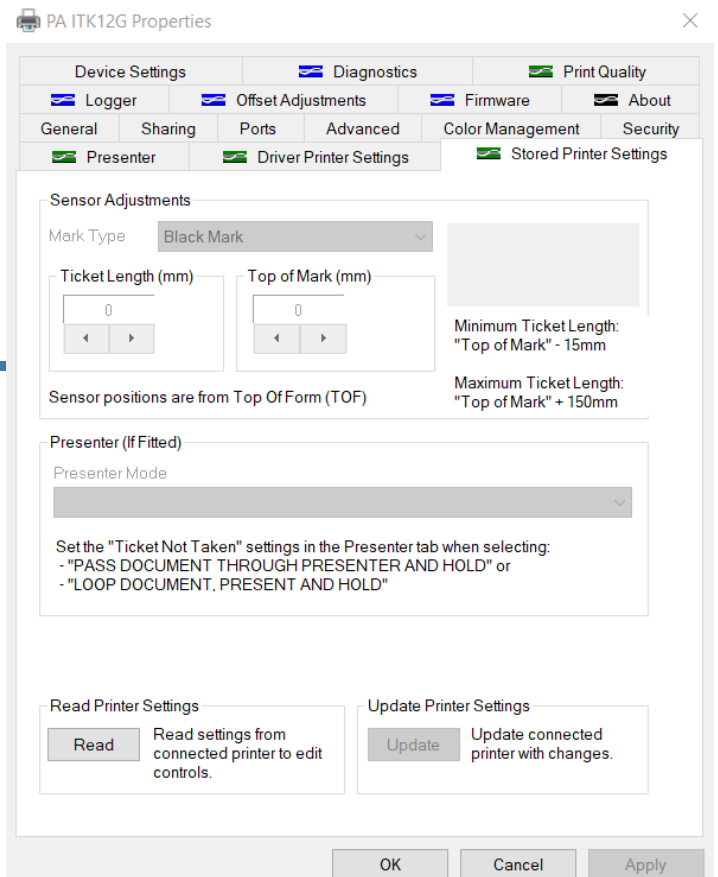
PA ITK12G Properties

Device Settings | Diagnostics | Print Quality
Logger | Offset Adjustments | Firmware | About
General | Sharing | Ports | Advanced | Color Management | Security
Presenter | Driver Printer Settings | Stored Printer Settings

Sensor Adjustments

Mark Type Black Mark

Ticket Length (mm)
0

Top of Mark (mm)
0

Minimum Ticket Length:
"Top of Mark" - 15mm

Maximum Ticket Length:
"Top of Mark" + 150mm

Sensor positions are from Top Of Form (TOF)

Presenter (If Fitted)

Presenter Mode

Set the "Ticket Not Taken" settings in the Presenter tab when selecting:
- "PASS DOCUMENT THROUGH PRESENTER AND HOLD" or
- "LOOP DOCUMENT, PRESENT AND HOLD"

Read Printer Settings

Read

Read settings from connected printer to edit controls.

Update Printer Settings

Update

Update connected printer with changes.

OK Cancel Apply